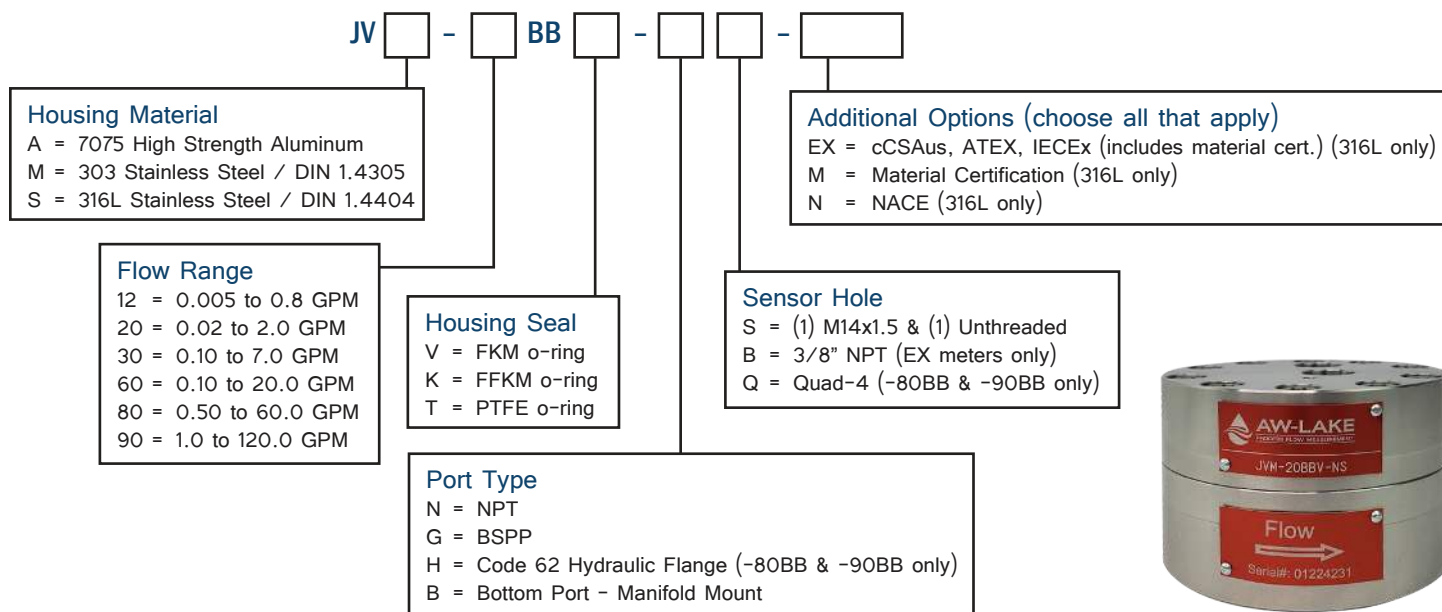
JV [ ] - [ ] BB [ ] - [ ] [ ] - [ ]

Housing Material
A = 7075 High Strength Aluminum
M = 303 Stainless Steel / DIN 1.4305
S = 316L Stainless Steel / DIN 1.4404

Additional Options (choose all that apply)
EX = cCSAus, ATEX, IECEx (includes material cert.) (316L only)
M = Material Certification (316L only)
N = NACE (316L only)

Flow Range
12 = 0.005 to 0.8 GPM
20 = 0.02 to 2.0 GPM
30 = 0.10 to 7.0 GPM
60 = 0.10 to 20.0 GPM
80 = 0.50 to 60.0 GPM
90 = 1.0 to 120.0 GPM

Housing Seal
V = FKM o-ring
K = FFKM o-ring
T = PTFE o-ring

Sensor Hole
S = (1) M14x1.5 & (1) Unthreaded
B = 3/8" NPT (EX meters only)
Q = Quad-4 (-80BB & -90BB only)

Port Type
N = NPT
G = BSPP
H = Code 62 Hydraulic Flange (-80BB & -90BB only)
B = Bottom Port - Manifold Mount

AW-LAKE
PRECISE FLOW MEASUREMENT
JVM-20BBV-NS
Flow
Serial#: 01224231